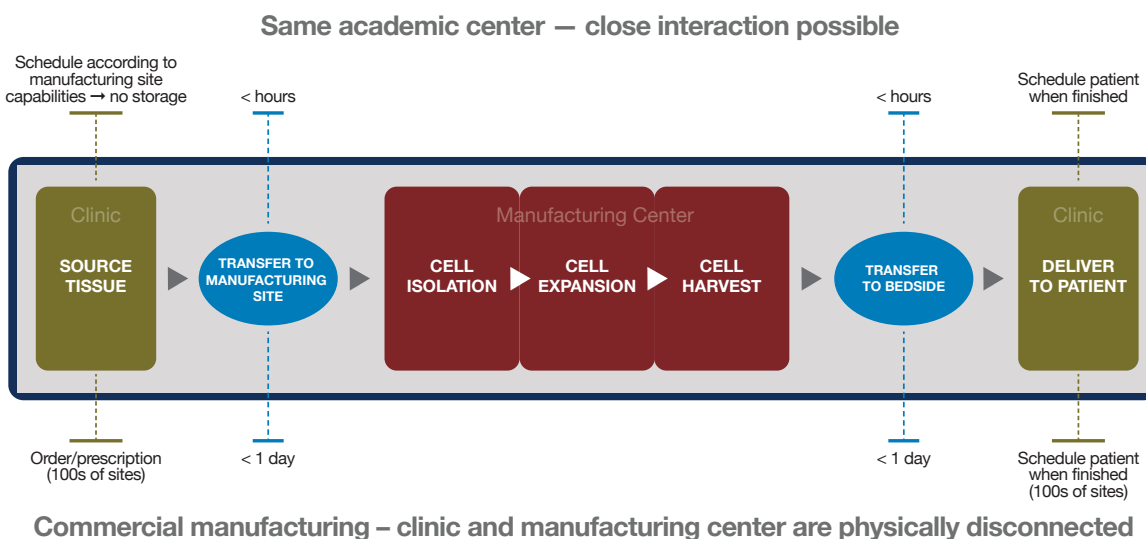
Same academic center — close interaction possible

Schedule according to manufacturing site capabilities → no storage

< hours

< hours

Schedule patient when finished

Clinic

SOURCE TISSUE

TRANSFER TO MANUFACTURING SITE

Manufacturing Center

CELL ISOLATION

CELL EXPANSION

CELL HARVEST

TRANSFER TO BEDSIDE

Clinic

DELIVER TO PATIENT

Order/prescription (100s of sites)

< 1 day

< 1 day

Schedule patient when finished (100s of sites)

Commercial manufacturing – clinic and manufacturing center are physically disconnected